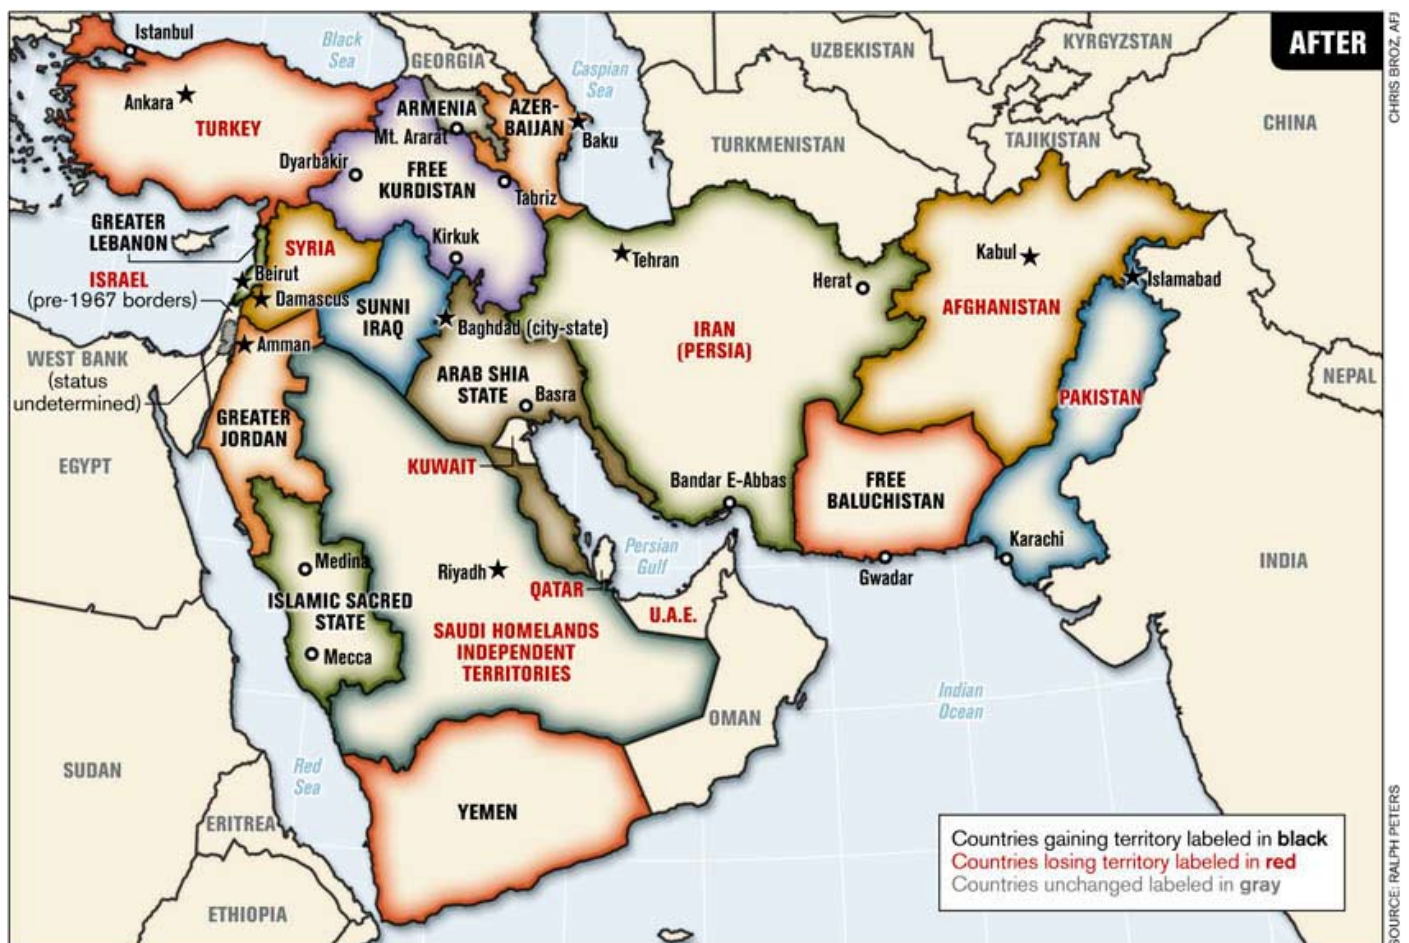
AFTER

CHRIS BROZ, AFJ

Istanbul
Black Sea
GEORGIA
Caspian Sea
UZBEKISTAN
KYRGYZSTAN
Ankara
TURKEY
ARMENIA
AZER-BAIJAN
Baku
Mt. Ararat
TURKMENISTAN
TAJIKISTAN
CHINA
Dyarbakir
FREE KURDISTAN
Tabriz
GREATER LEBANON
SYRIA
Kirkuk
Tehran
Kabul
Herat
Islamabad
Beirut
ISRAEL
(pre-1967 borders)
Damascus
SUNNI IRAQ
Baghdad (city-state)
IRAN (PERSIA)
AFGHANISTAN
WEST BANK
(status undetermined)
Amman
ARAB SHIA STATE
Basra
NEPAL
PAKISTAN
GREATER JORDAN
EGYPT
KUWAIT
Bandar E-Abbas
FREE BALUCHISTAN
Karachi
Medina
Riyadh
Persian Gulf
Gwadar
INDIA
ISLAMIC SACRED STATE
QATAR
U.A.E.
Mecca
SAUDI HOMELANDS INDEPENDENT TERRITORIES
Indian Ocean
OMAN
SUDAN
Red Sea
YEMEN
ERITREA
ETHIOPIA

Countries gaining territory labeled in black
Countries losing territory labeled in red
Countries unchanged labeled in gray

SOURCE: RALPH PETERS